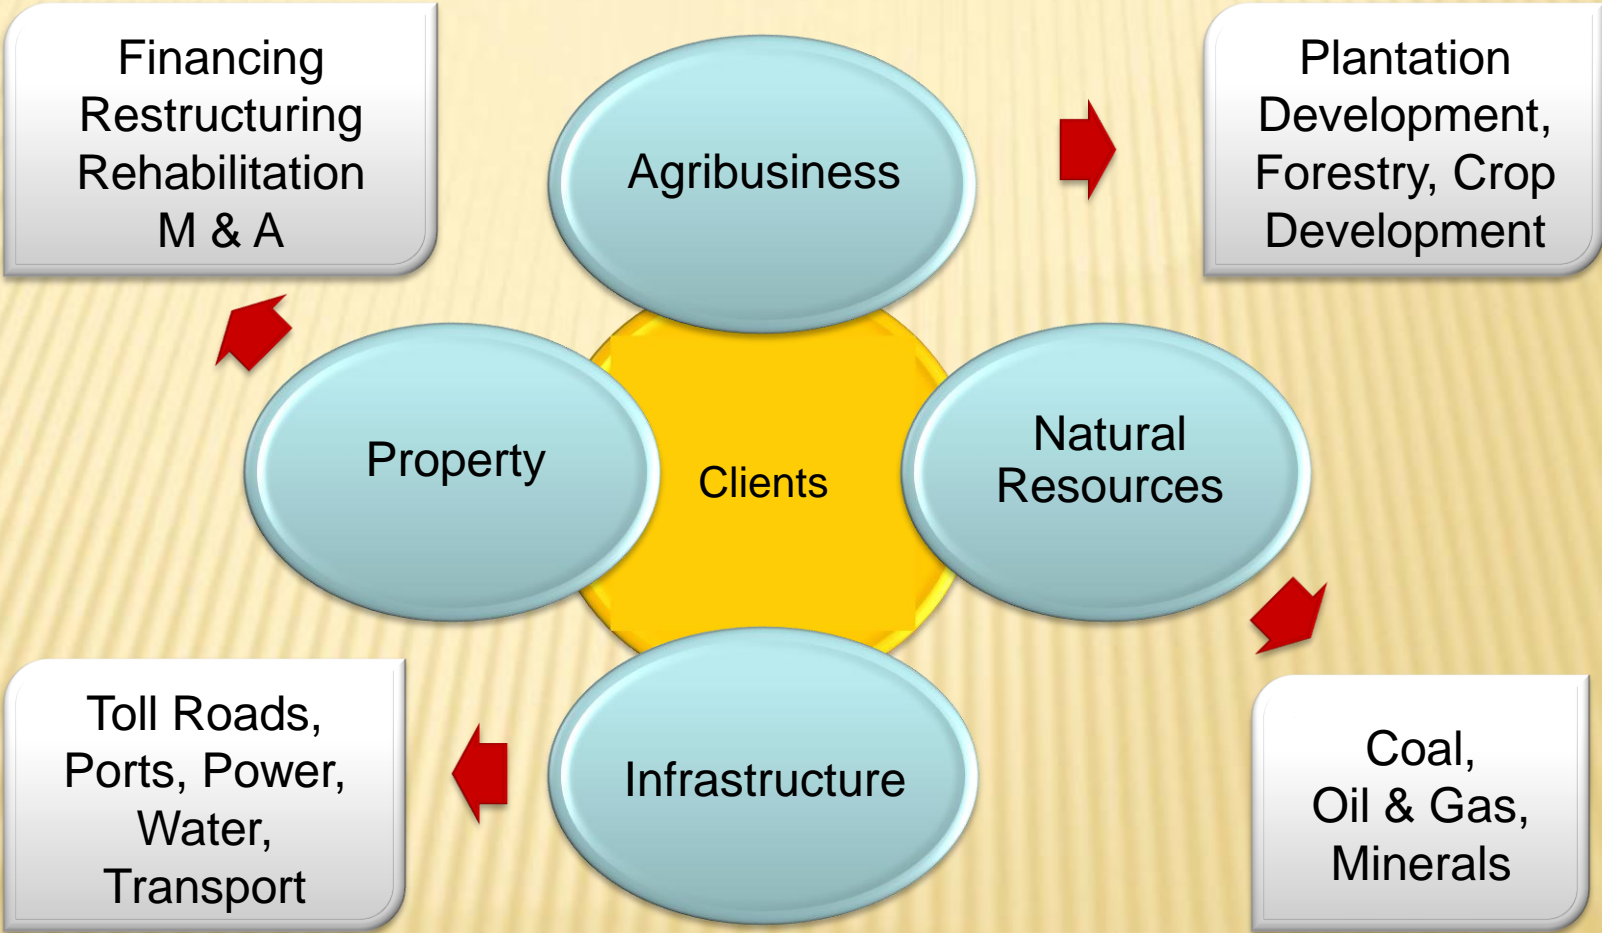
Financing
Restructuring
Rehabilitation
M & A

Agribusiness

Plantation
Development,
Forestry, Crop
Development

Property

Clients

Natural
Resources

Toll Roads,
Ports, Power,
Water,
Transport

Infrastructure

Coal,
Oil & Gas,
Minerals